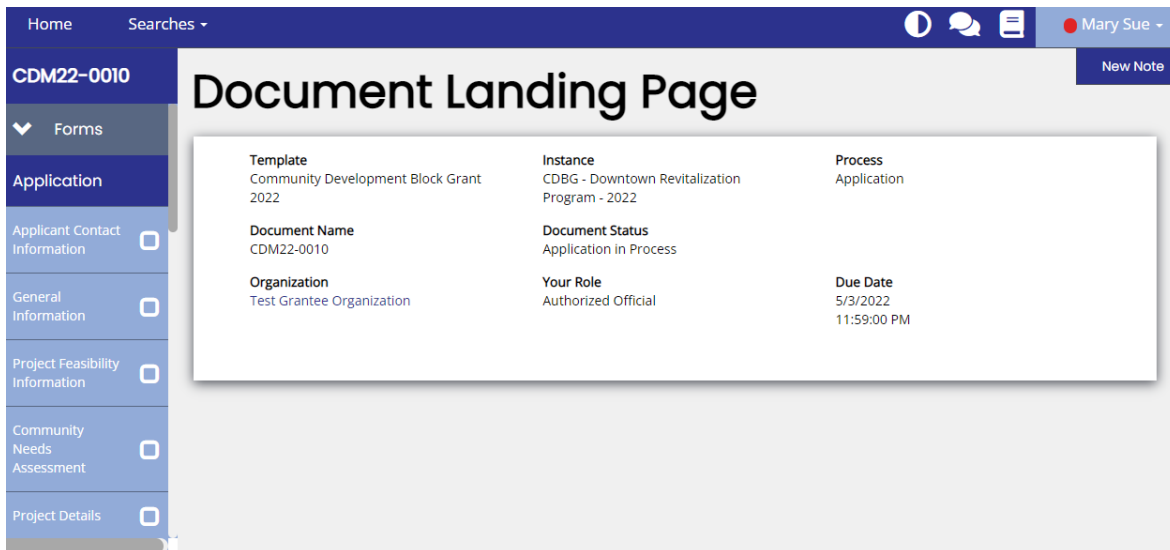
Home Searches

Mary Sue

New Note

CDM22-0010

Forms

Application

Applicant Contact Information

General Information

Project Feasibility Information

Community Needs Assessment

Project Details

Document Landing Page

Template
Community Development Block Grant 2022

Instance
CDBG - Downtown Revitalization Program - 2022

Process
Application

Document Name
CDM22-0010

Document Status
Application in Process

Organization
Test Grantee Organization

Your Role
Authorized Official

Due Date
5/3/2022
11:59:00 PM